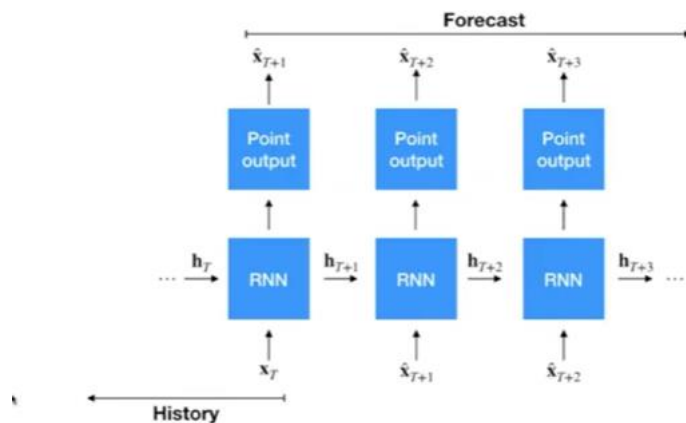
Forecast

$\hat{\mathbf{x}}_{T+1}$

$\hat{\mathbf{x}}_{T+2}$

$\hat{\mathbf{x}}_{T+3}$

Point output

Point output

Point output

$\cdots$ $\mathbf{h}_T$

RNN

$\mathbf{h}_{T+1}$

RNN

$\mathbf{h}_{T+2}$

RNN

$\mathbf{h}_{T+3}$ $\cdots$

$\mathbf{x}_T$

$\hat{\mathbf{x}}_{T+1}$

$\hat{\mathbf{x}}_{T+2}$

History